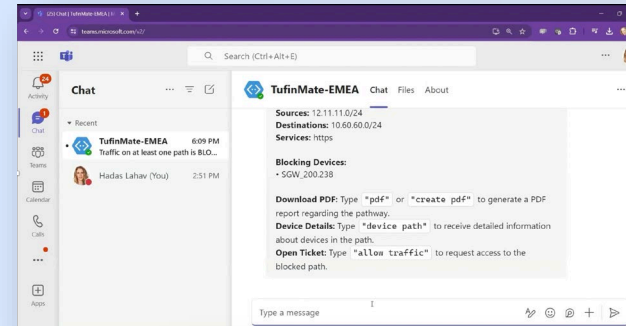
(23) Chat | TufinMate-EMEA | Mi ×

teams.microsoft.com/v2/

Search (Ctrl+Alt+E)

24
Activity

1
Chat

Teams

Calendar

Calls

...

Apps

Chat

Recent

TufinMate-EMEA 6:09 PM
Traffic on at least one path is BLO...

Hadas Lahav (You) 2:51 PM

TufinMate-EMEA Chat Files About

Sources: 12.11.11.0/24
Destinations: 10.60.60.0/24
Services: https

Blocking Devices:
• SGW_200.238

Download PDF: Type "pdf" or "create pdf" to generate a PDF report regarding the pathway.
Device Details: Type "device path" to receive detailed information about devices in the path.
Open Ticket: Type "allow traffic" to request access to the blocked path.

Type a message